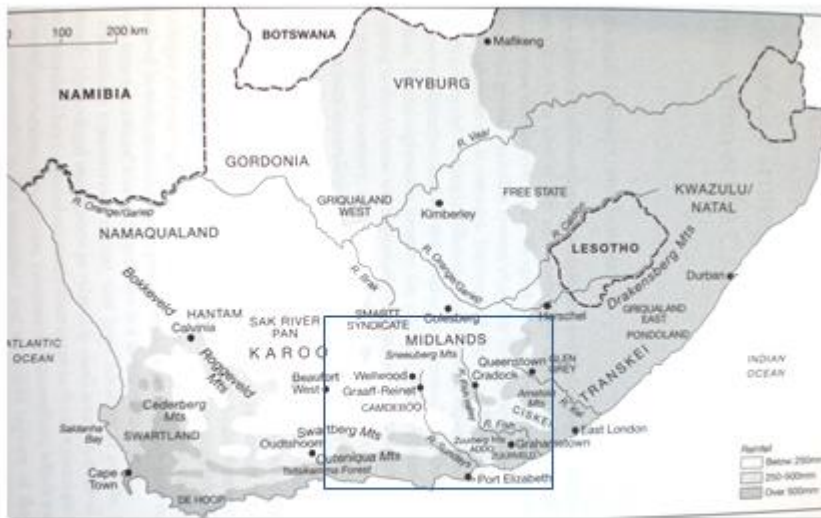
0 100 200 km

BOTSWANA

Mafikeng

NAMIBIA

VRYBURG

GORDONIA

R. Vaal

FREE STATE

KWAZULU/ NATAL

GRIQUALAND WEST

Kimberley

R. Orange/Gariep

NAMAQUALAND

R. Caledon

LESOTHO

R. Orange/Gariep

Drakensberg Mts

Durban

Bokkeveld

HANTAM

Calvinia

SAK RIVER PAN

R. Brak

SMARTT SYNDICATE

Colesberg

Herschel

GRIQUALAND EAST

PONDOLAND

ATLANTIC OCEAN

Roggeveld Mts

KAROO

MIDLANDS

Sneeuberg Mts

Queenstown

GLEN GREY

TRANSKEI

INDIAN OCEAN

Beaufort West

Welwood

Graaff-Reinet

Cradock

CAMDEBOO

R. Kei

Amatola Mts

CISKEI

Cederberg Mts

SWARTLAND

Saldanha Bay

Swartberg Mts

Oudtshoorn

Outeniqua Mts

Tsitsikamma Forest

Zuurberg Mts

ADDO

ZUURVELD

R. Fish

Grahamstown

East London

R. Sundays

Cape Town

DE HOOP

Port Elizabeth

Rainfall

Below 250mm

250-500mm

Over 500mm